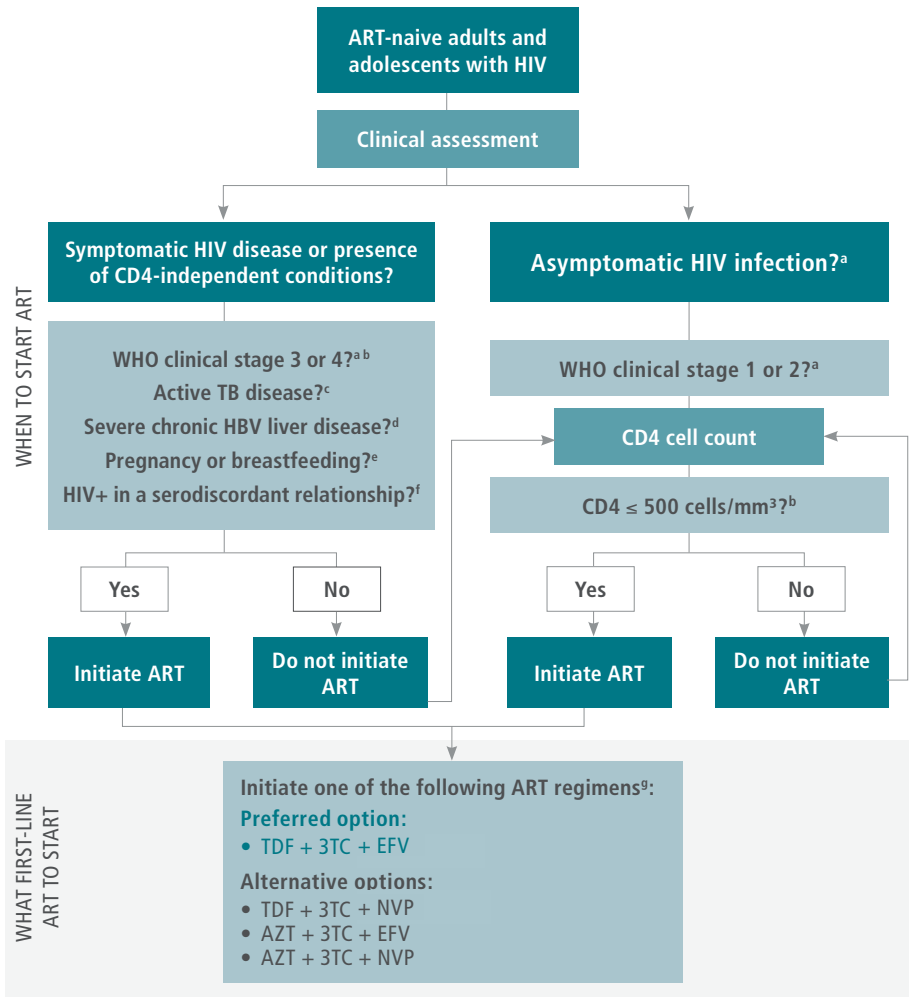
ART-naive adults and adolescents with HIV

Clinical assessment

Symptomatic HIV disease or presence of CD4-independent conditions?

Asymptomatic HIV infection?$^{a}$

WHEN TO START ART

WHO clinical stage 3 or 4?$^{a\ b}$
Active TB disease?$^{c}$
Severe chronic HBV liver disease?$^{d}$
Pregnancy or breastfeeding?$^{e}$
HIV+ in a serodiscordant relationship?$^{f}$

WHO clinical stage 1 or 2?$^{a}$

CD4 cell count

CD4 ≤ 500 cells/mm$^{3}$?$^{b}$

Yes

No

Yes

No

Initiate ART

Do not initiate ART

Initiate ART

Do not initiate ART

WHAT FIRST-LINE ART TO START

Initiate one of the following ART regimens$^{g}$:
Preferred option:
• TDF + 3TC + EFV
Alternative options:
• TDF + 3TC + NVP
• AZT + 3TC + EFV
• AZT + 3TC + NVP